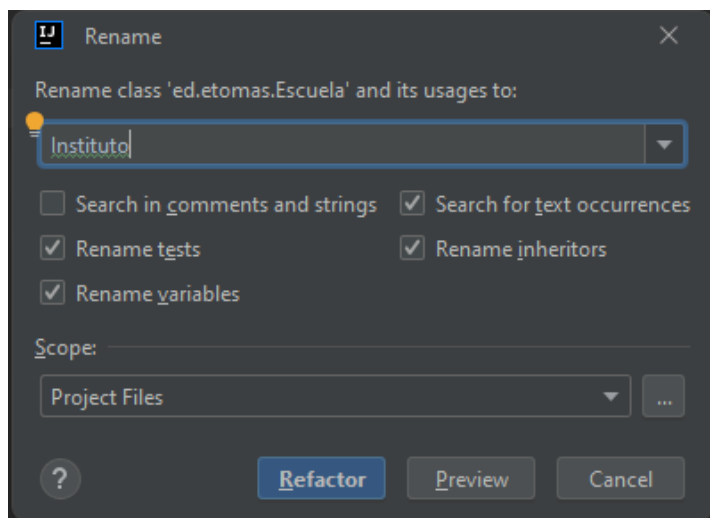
IJ Rename

Rename class 'ed.etomas.Escuela' and its usages to:

Instituto

Search in comments and strings
Search for text occurrences
Rename tests
Rename inheritors
Rename variables

Scope:

Project Files
...

?
Refactor
Preview
Cancel